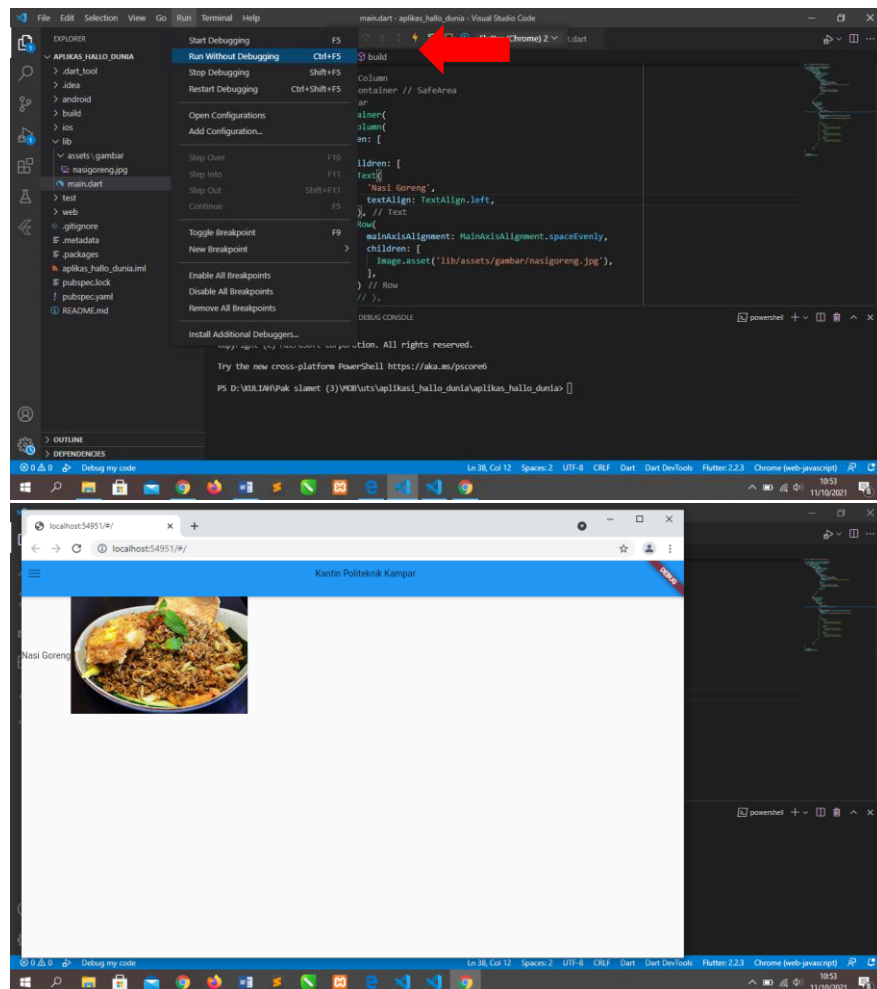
File Edit Selection View Go Run Terminal Help

main.dart - aplikas_hallo_dunia - Visual Studio Code

EXPLORER

APLIKAS_HALLO_DUNIA
> .dart_tool
> .idea
> android
> build
> ios
lib
assets\gambar
nasigoreng.jpg
main.dart
> test
> web
.gitignore
.metadata
.packages
aplikas_hallo_dunia.iml
pubspec.lock
pubspec.yaml
README.md

> OUTLINE
> DEPENDENCIES

Start Debugging F5
Run Without Debugging Ctrl+F5
Stop Debugging Shift+F5
Restart Debugging Ctrl+Shift+F5
Open Configurations
Add Configuration...
Step Over F10
Step Into F11
Step Out Shift+F11
Continue F5
Toggle Breakpoint F9
New Breakpoint
Enable All Breakpoints
Disable All Breakpoints
Remove All Breakpoints
Install Additional Debuggers...

Flutter (Chrome) 2 .dart

build

Column
ontainer // SafeArea
ar
ainer(
olumn(
en: [
ildren: [
Text(
'Nasi Goreng',
textAlign: TextAlign.left,
), // Text
Row(
mainAxisAlignment: MainAxisAlignment.spaceEvenly,
children: [
Image.asset('lib/assets/gambar/nasigoreng.jpg'),
],
) // Row
// ),

DEBUG CONSOLE

powershell

Copyright (C) Microsoft Corporation. All rights reserved.

Try the new cross-platform PowerShell https://aka.ms/pscore6

PS D:\KULIAH\Pak slamet (3)\MOB\uts\aplikasi_hallo_dunia\aplikas_hallo_dunia>

⊗ 0 ⚠ 0 Debug my code

Ln 38, Col 12 Spaces: 2 UTF-8 CRLF Dart Dart DevTools Flutter: 2.2.3 Chrome (web-javascript)

10:53
11/10/2021

localhost:54951/#/

localhost:54951/#/

Kantin Politeknik Kampar

DEBUG

Nasi Goreng

powershell

⊗ 0 ⚠ 0 Debug my code

Ln 38, Col 12 Spaces: 2 UTF-8 CRLF Dart Dart DevTools Flutter: 2.2.3 Chrome (web-javascript)

10:53
11/10/2021